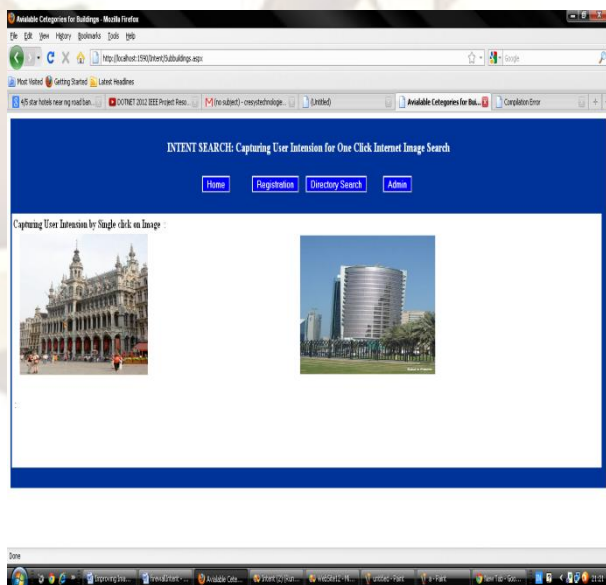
Avialable Categories for Buildings - Mozilla Firefox

File Edit View History Bookmarks Tools Help

http://localhost:1590/Intent/Subbuildings.aspx

Google

Most Visited Getting Started Latest Headlines

4/5 star hotels near mg road ban... | DOTNET 2012 IEEE Project Reso... | (no subject) - cresystechnologie... | (Untitled) | Avialable Categories for Bui... | Compilation Error

INTENT SEARCH: Capturing User Intension for One Click Internet Image Search

Home | Registration | Directory Search | Admin

Capturing User Intension by Single click on Image :

Done

Improving Ima... | Viewsubmit - ... | Avialable Cate... | Intent (2) (Run... | WebSite12 - Mi... | Untitled - Paint | 8 - Paint | New Tab - Goo... | 21:21